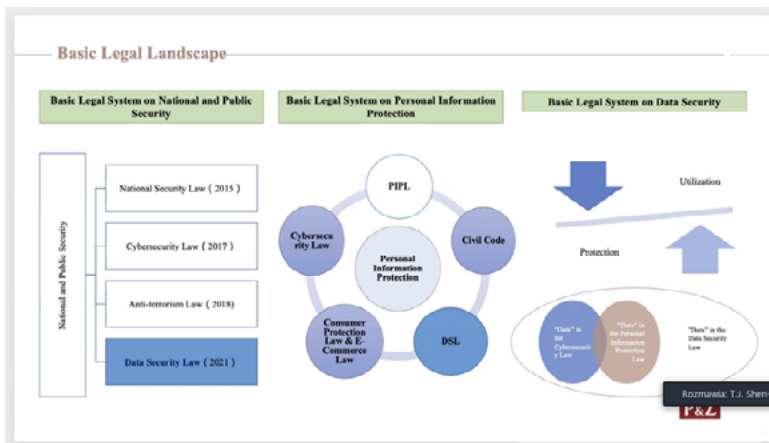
Basic Legal Landscape

Basic Legal System on National and Public Security

Basic Legal System on Personal Information Protection

Basic Legal System on Data Security

National and Public Security

National Security Law（2015）

Cybersecurity Law（2017）

Anti-terrorism Law（2018）

Data Security Law（2021）

PIPL

Cybersecurity Law

Personal Information Protection

Civil Code

Consumer Protection Law & E-Commerce Law

DSL

Utilization

Protection

"Data" in the Cybersecurity Law

"Data" in the Personal Information Protection Law

"Data" in the Data Security Law

Rozmawia: T.J. Shen

P&Z